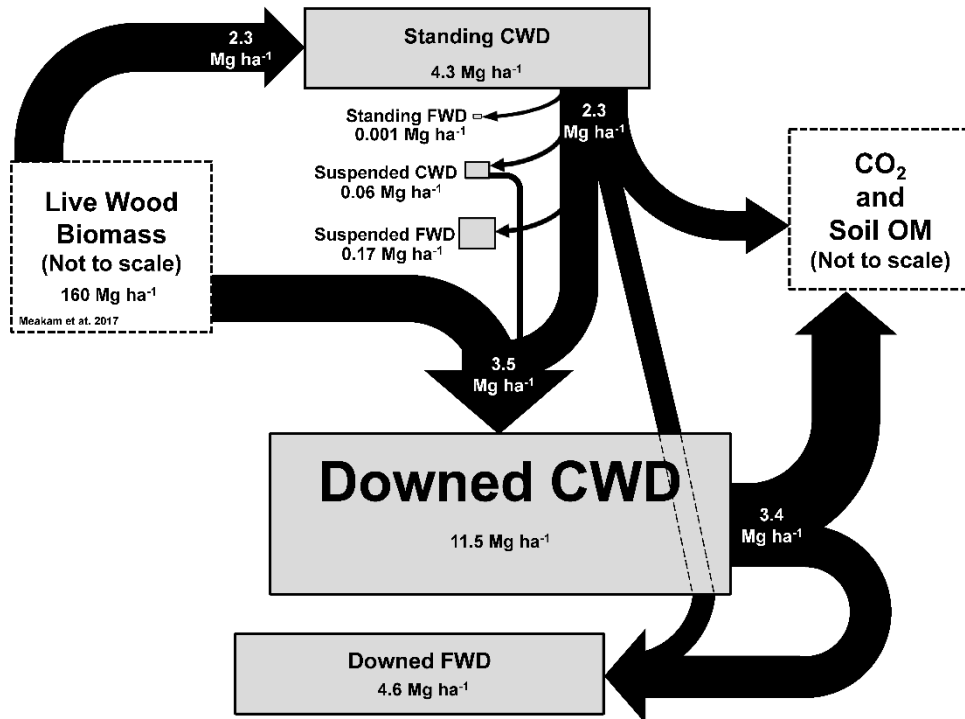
2.3 Mg ha$^{-1}$

Standing CWD
4.3 Mg ha$^{-1}$

Standing FWD
0.001 Mg ha$^{-1}$

2.3 Mg ha$^{-1}$

Suspended CWD
0.06 Mg ha$^{-1}$

Suspended FWD
0.17 Mg ha$^{-1}$

$CO_2$
and
Soil OM
(Not to scale)

Live Wood Biomass
(Not to scale)
160 Mg ha$^{-1}$
Meakam et at. 2017

3.5 Mg ha$^{-1}$

Downed CWD
11.5 Mg ha$^{-1}$

3.4 Mg ha$^{-1}$

Downed FWD
4.6 Mg ha$^{-1}$